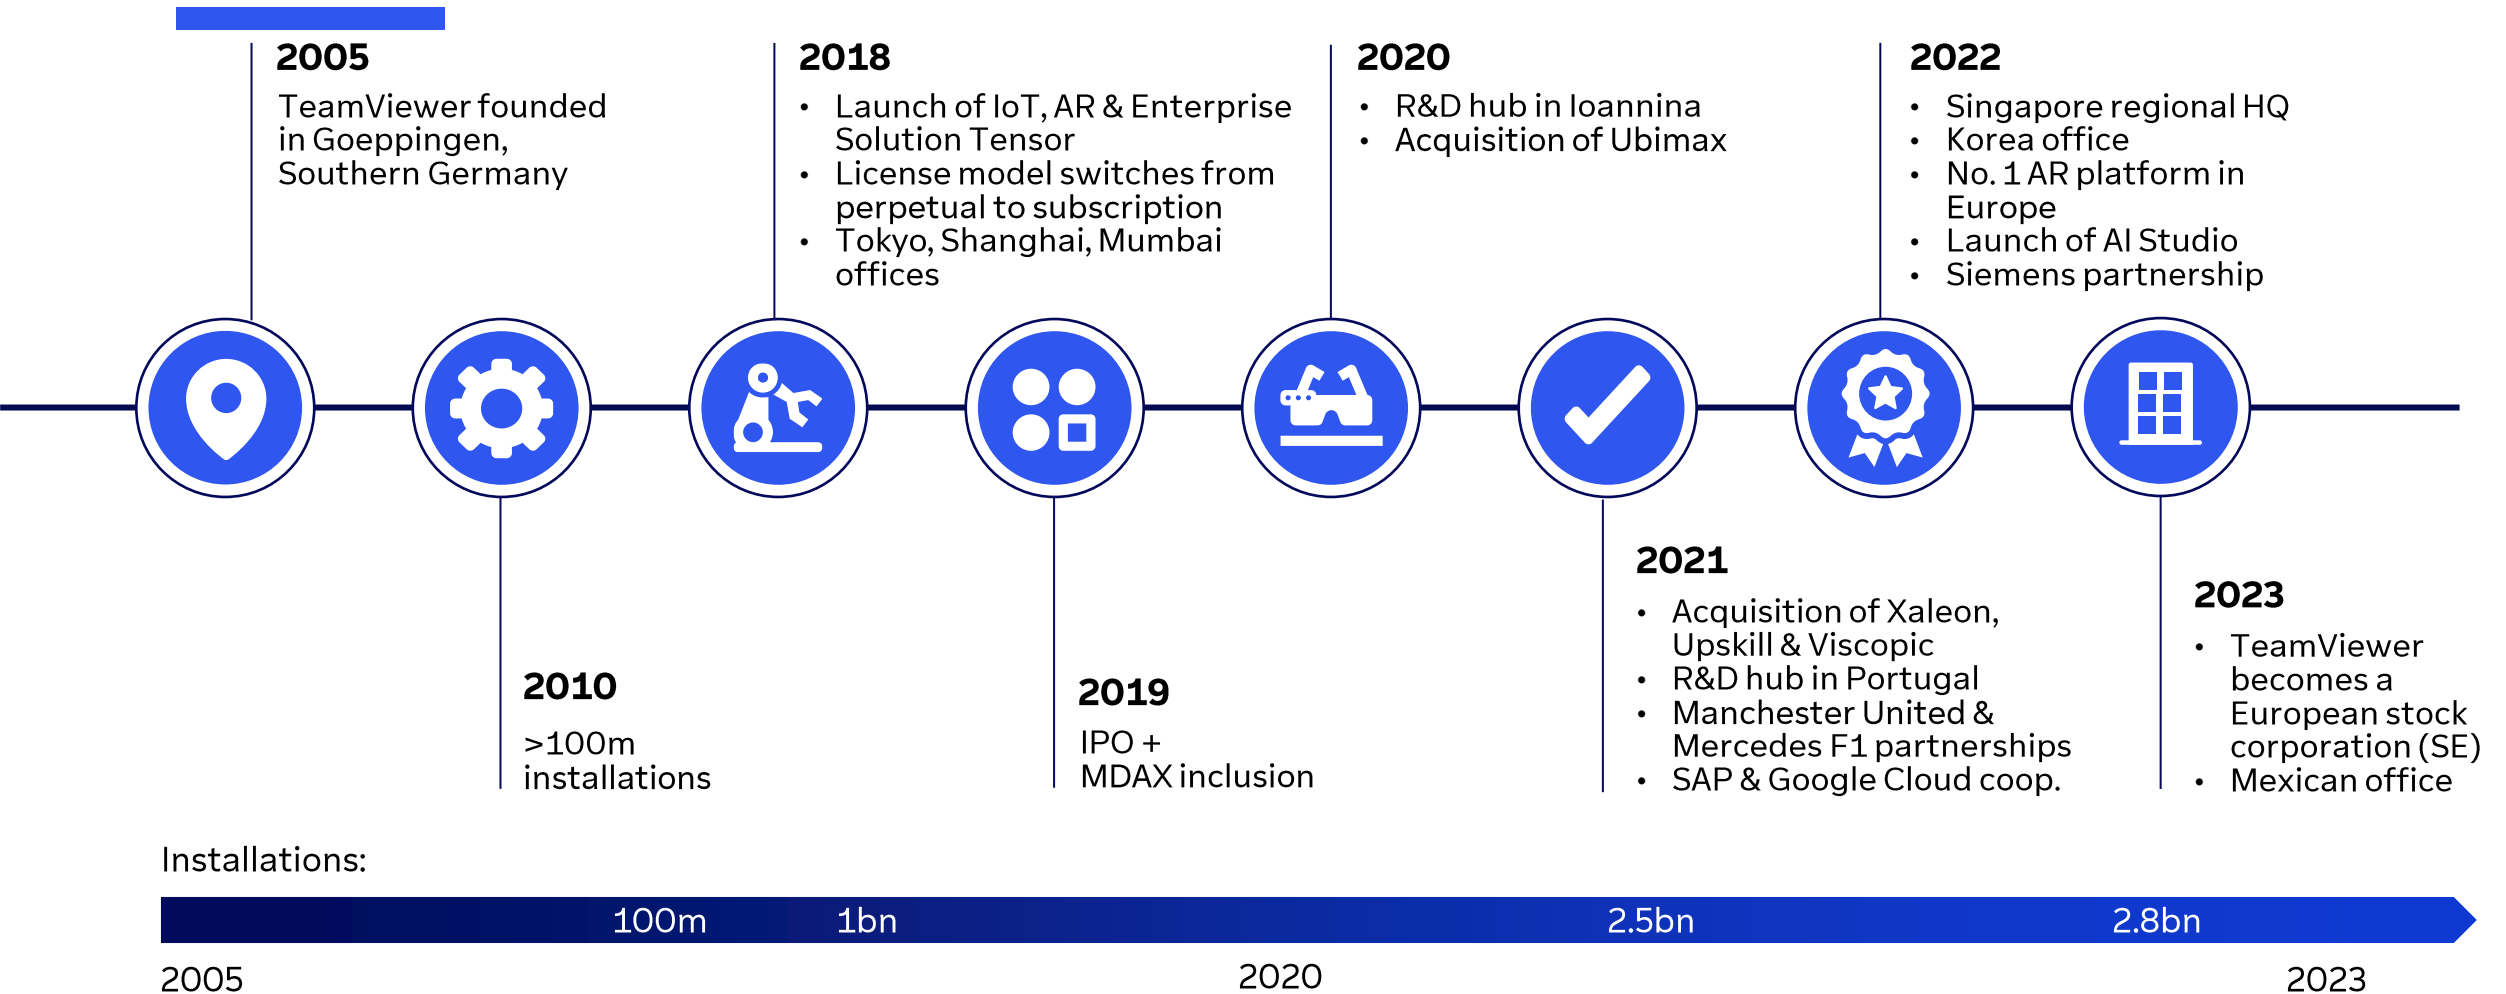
2005
TeamViewer founded in Goeppingen, Southern Germany

2018
- Launch of IoT, AR & Enterprise Solution Tensor
- License model switches from perpetual to subscription
- Tokyo, Shanghai, Mumbai offices

2020
- R&D hub in Ioannina
- Acquisition of Ubimax

2022
- Singapore regional HQ
- Korea office
- No. 1 AR platform in Europe
- Launch of AI Studio
- Siemens partnership

2010
>100m installations

2019
IPO + MDAX inclusion

2021
- Acquisition of Xaleon, Upskill & Viscopic
- R&D hub in Portugal
- Manchester United & Mercedes F1 partnerships
- SAP & Google Cloud coop.

2023
- TeamViewer becomes a European stock corporation (SE)
- Mexican office

Installations:

100m 1bn 2.5bn 2.8bn

2005 2020 2023